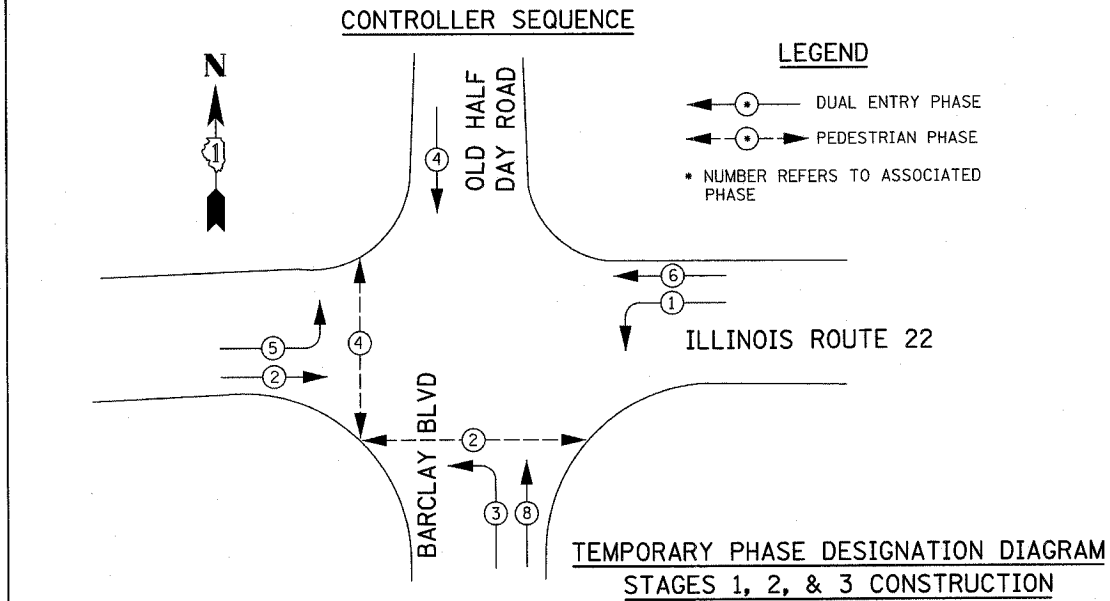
CONTROLLER SEQUENCE

LEGEND

* DUAL ENTRY PHASE

* PEDESTRIAN PHASE

* NUMBER REFERS TO ASSOCIATED PHASE

N

1

OLD HALF DAY ROAD

4

6

1

ILLINOIS ROUTE 22

5

4

2

BARCLAY BLVD

2

3

8

TEMPORARY PHASE DESIGNATION DIAGRAM
STAGES 1, 2, & 3 CONSTRUCTION